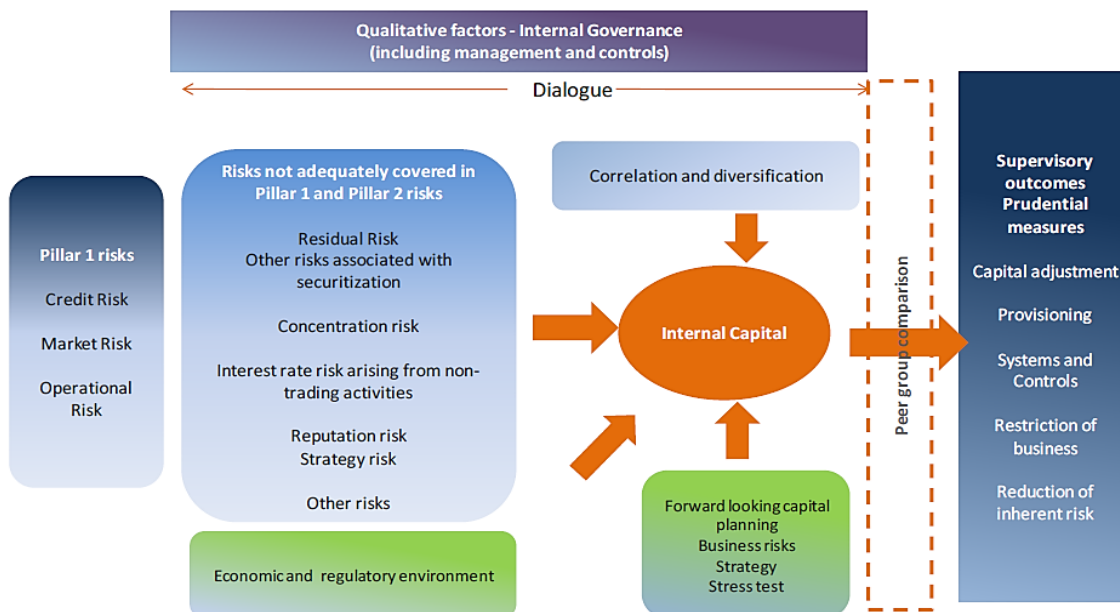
Qualitative factors - Internal Governance
(including management and controls)

Dialogue

Pillar 1 risks

Credit Risk

Market Risk

Operational Risk

Risks not adequately covered in Pillar 1 and Pillar 2 risks

Residual Risk
Other risks associated with securitization

Concentration risk

Interest rate risk arising from non-trading activities

Reputation risk
Strategy risk

Other risks

Economic and regulatory environment

Correlation and diversification

Internal Capital

Forward looking capital planning
Business risks
Strategy
Stress test

Peer group comparison

Supervisory outcomes
Prudential measures

Capital adjustment

Provisioning

Systems and Controls

Restriction of business

Reduction of inherent risk